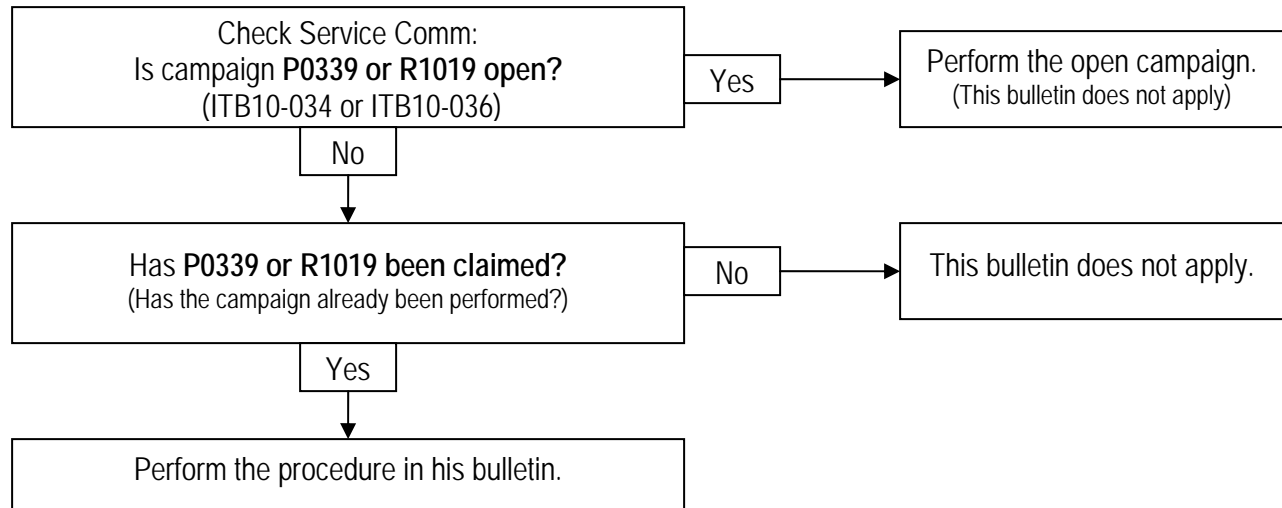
Check Service Comm:
Is campaign P0339 or R1019 open?
(ITB10-034 or ITB10-036)

Yes

Perform the open campaign.
(This bulletin does not apply)

No

Has P0339 or R1019 been claimed?
(Has the campaign already been performed?)

No

This bulletin does not apply.

Yes

Perform the procedure in his bulletin.